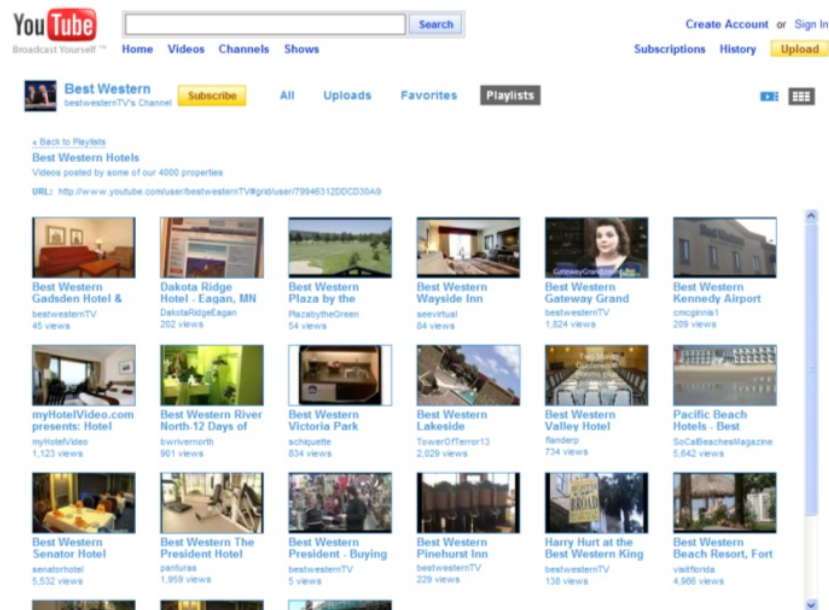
YouTube
Broadcast Yourself™

Search

Home Videos Channels Shows

Create Account or Sign In

Subscriptions History Upload

Best Western
bestwesternTV's Channel

Subscribe

All Uploads Favorites Playlists

« Back to Playlists

Best Western Hotels

Videos posted by some of our 4000 properties

URL: http://www.youtube.com/user/bestwesternTV#grid/user/79946312DDCD30A9

Best Western Gadsden Hotel &
bestwesternTV
45 views

Dakota Ridge Hotel - Eagan, MN
DakotaRidgeEagan
202 views

Best Western Plaza by the
PlazabytheGreen
54 views

Best Western Wayside Inn
seevirtual
84 views

GatewayGrand.com
Best Western Gateway Grand
bestwesternTV
1,824 views

Best Western Kennedy Airport
cmcginnis1
209 views

myHotelVideo.com presents: Hotel
myHotelVideo
1,123 views

Best Western River North.12 Days of
bwrivernorth
901 views

Best Western Victoria Park
schiquette
834 views

Best Western Lakeside
TowerOfTerror13
2,029 views

Best Western Valley Hotel
flanderp
734 views

Pacific Beach Hotels - Best
SoCalBeachesMagazine
5,642 views

Best Western Senator Hotel
senatorhotel
5,532 views

Best Western The President Hotel
panturas
1,959 views

Best Western President - Buying
bestwesternTV
5 views

Best Western Pinehurst Inn
bestwesternTV
229 views

ROAD
Harry Hurt at the Best Western King
bestwesternTV
138 views

Best Western Beach Resort, Fort
visitflorida
4,986 views